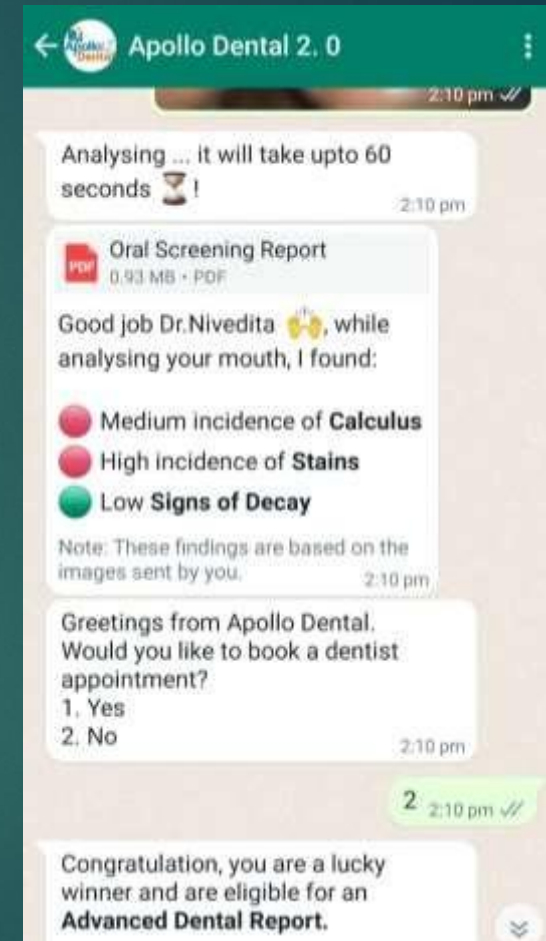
Apollo Dental 2. 0

2:10 pm

Analysing ... it will take upto 60 seconds ⏳!
2:10 pm

Oral Screening Report
0.93 MB • PDF

Good job Dr.Nivedita 🙌, while analysing your mouth, I found:

🔴 Medium incidence of **Calculus**
🔴 High incidence of **Stains**
🟢 Low **Signs of Decay**

Note: These findings are based on the images sent by you.
2:10 pm

Greetings from Apollo Dental. Would you like to book a dentist appointment?
1. Yes
2. No
2:10 pm

2 2:10 pm

Congratulation, you are a lucky winner and are eligible for an **Advanced Dental Report.**